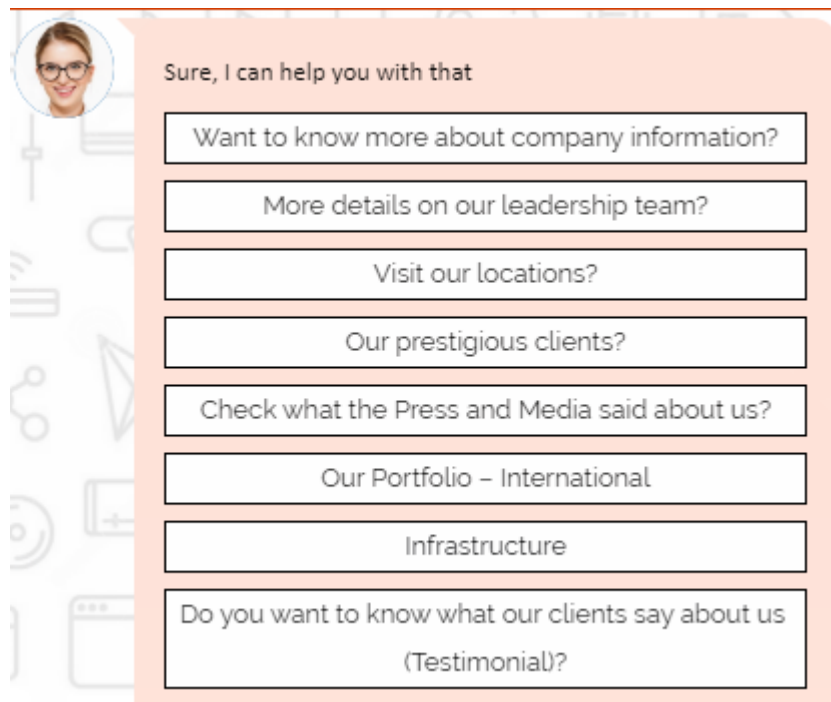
Sure, I can help you with that

Want to know more about company information?

More details on our leadership team?

Visit our locations?

Our prestigious clients?

Check what the Press and Media said about us?

Our Portfolio – International

Infrastructure

Do you want to know what our clients say about us (Testimonial)?